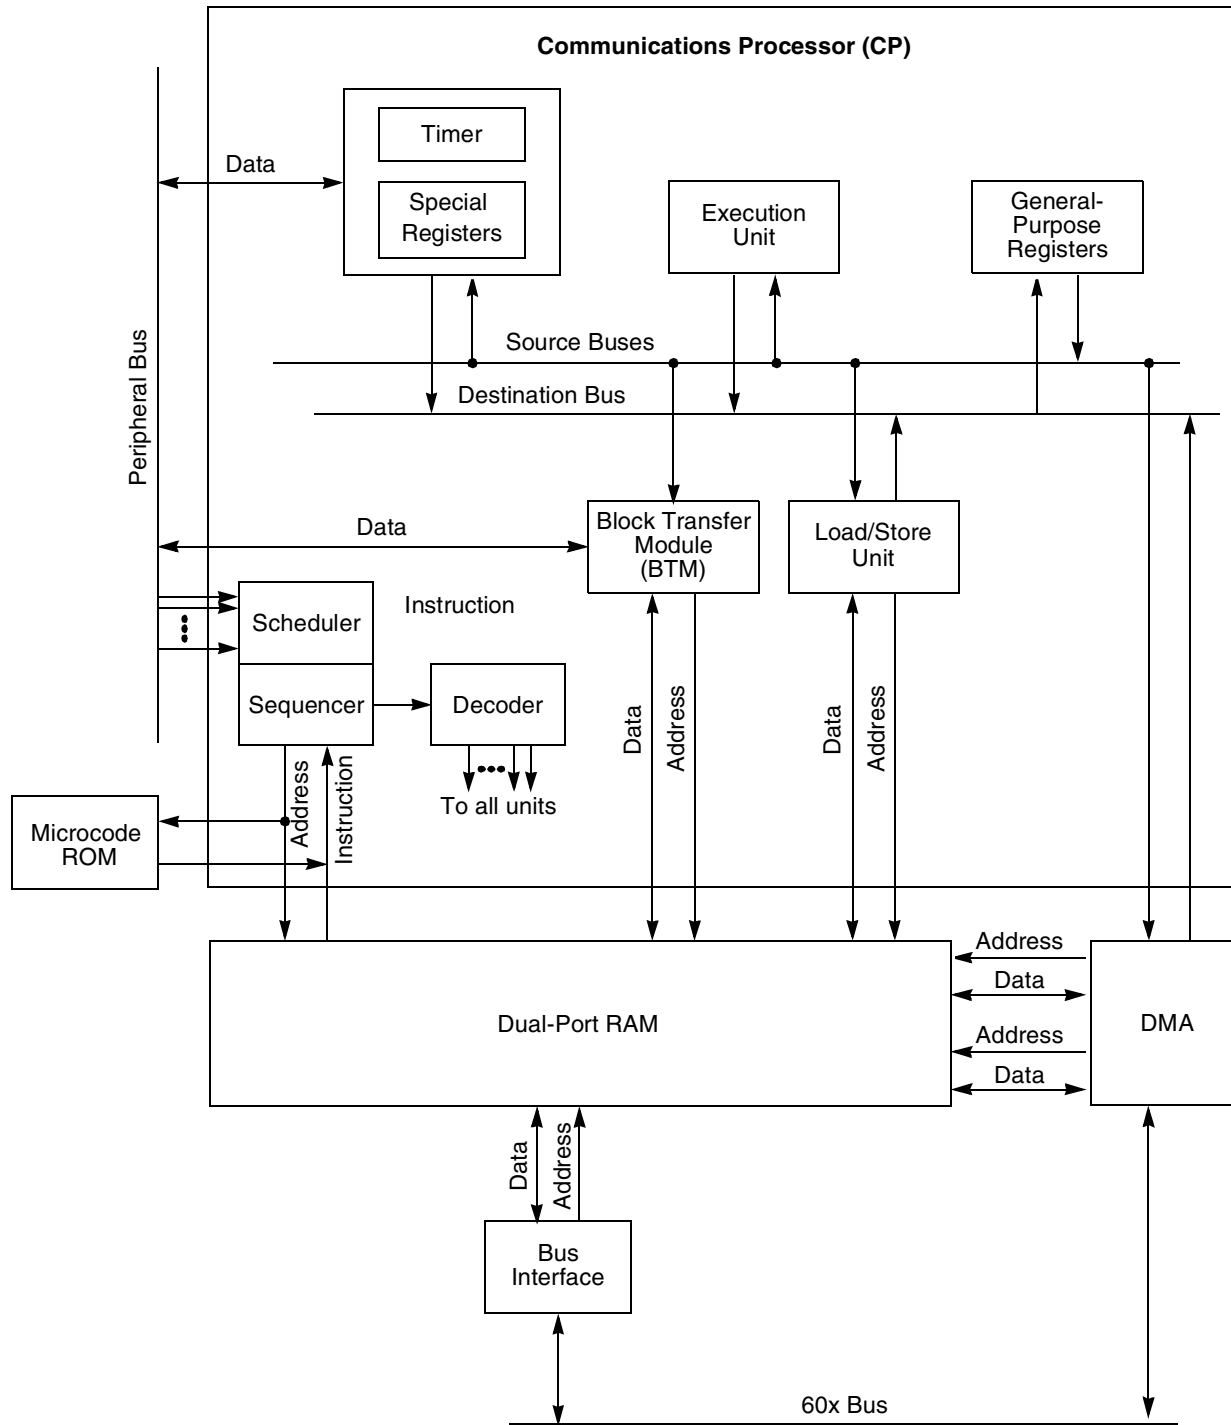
Communications Processor (CP)

Timer

Special Registers

Data

Execution Unit

General-Purpose Registers

Peripheral Bus

Source Buses

Destination Bus

Data

Block Transfer Module (BTM)

Load/Store Unit

Scheduler

Instruction

Sequencer

Decoder

Data

Address

Data

Address

To all units

Address

Instruction

Microcode ROM

Address

Data

Dual-Port RAM

Address

DMA

Data

Data

Address

Bus Interface

60x Bus